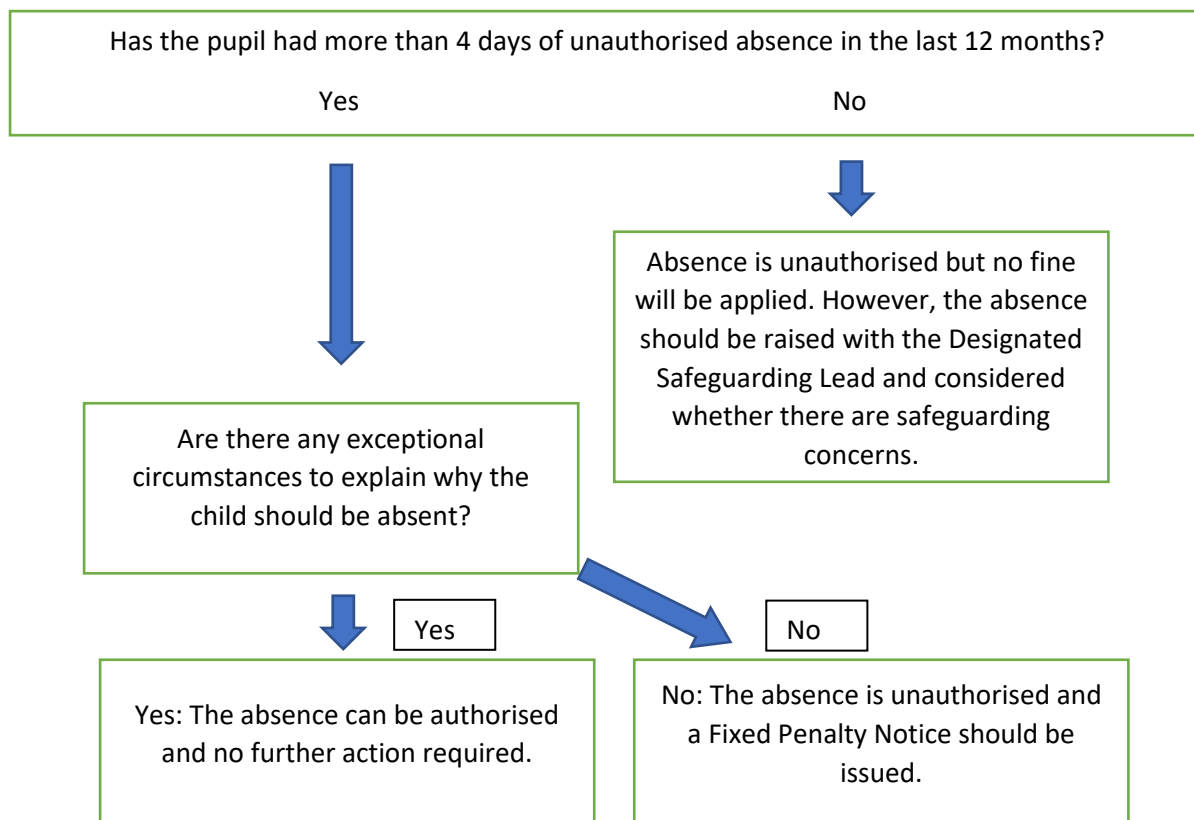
Has the pupil had more than 4 days of unauthorised absence in the last 12 months?

Yes

No

Absence is unauthorised but no fine will be applied. However, the absence should be raised with the Designated Safeguarding Lead and considered whether there are safeguarding concerns.

Are there any exceptional circumstances to explain why the child should be absent?

Yes

No

Yes: The absence can be authorised and no further action required.

No: The absence is unauthorised and a Fixed Penalty Notice should be issued.